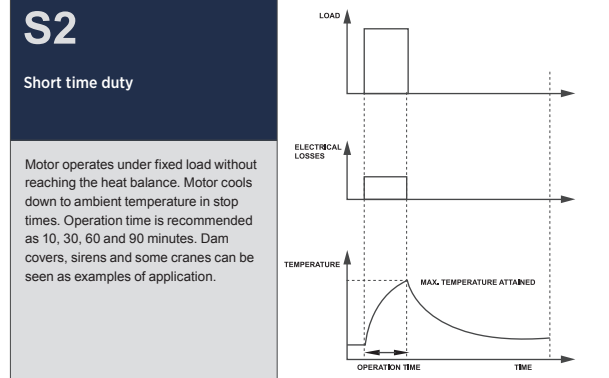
S2

Short time duty

Motor operates under fixed load without reaching the heat balance. Motor cools down to ambient temperature in stop times. Operation time is recommended as 10, 30, 60 and 90 minutes. Dam covers, sirens and some cranes can be seen as examples of application.

LOAD

ELECTRICAL LOSSES

TEMPERATURE

MAX. TEMPERATURE ATTAINED

OPERATION TIME

TIME